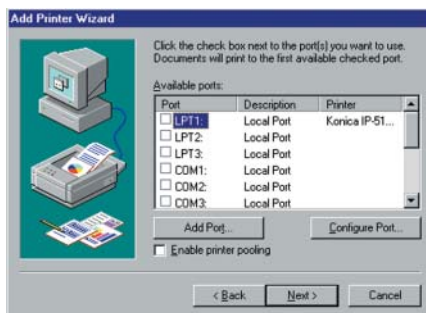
Add Printer Wizard

Click the check box next to the port(s) you want to use. Documents will print to the first available checked port.

Available ports:

| Port | Description | Printer |
|---|---|---|
| LPT1: | Local Port | Konica IP-51... |
| LPT2: | Local Port | |
| LPT3: | Local Port | |
| COM1: | Local Port | |
| COM2: | Local Port | |
| COM3: | Local Port | |

Add Port...

Configure Port...

Enable printer pooling

< Back

Next >

Cancel